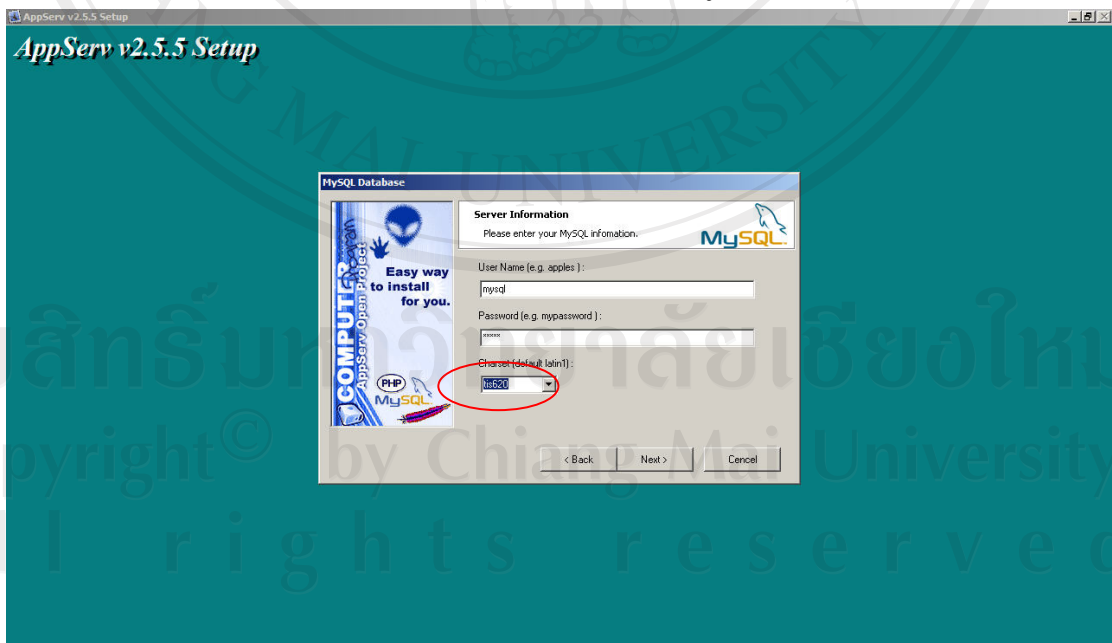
AppServ v2.5.5 Setup

AppServ v2.5.5 Setup

MySQL Database

Server Information

Please enter your MySQL infomation.

MySQL

COMPUTER AppServ Open Project

Easy way to install for you.

PHP MySQL

User Name (e.g. apples) :

mysql

Password (e.g. mypassword) :

******

Charset (default latin1) :

tis620

< Back

Next >

Cancel

ลิขสิทธิ์มหาวิทยาลัยเชียงใหม่

Copyright © by Chiang Mai University

All rights reserved